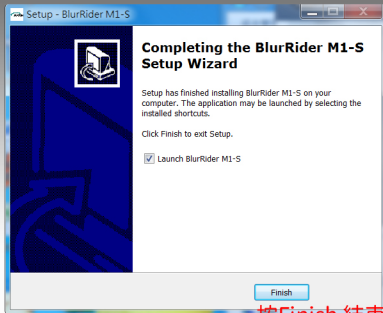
Setup - BlurRider M1-S

Completing the BlurRider M1-S Setup Wizard

Setup has finished installing BlurRider M1-S on your computer. The application may be launched by selecting the installed shortcuts.

Click Finish to exit Setup.

Launch BlurRider M1-S

Finish

按Finish结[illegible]